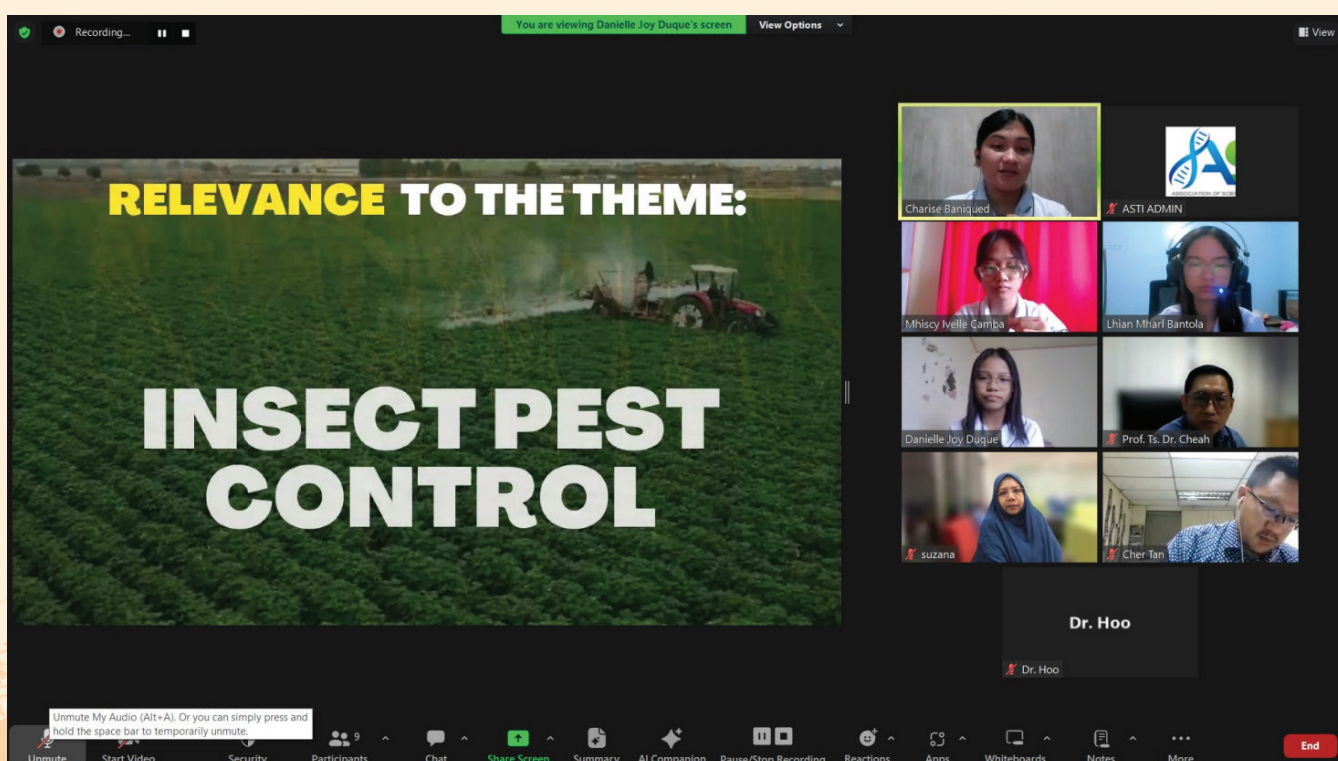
Recording...

You are viewing Danielle Joy Duque's screen

View Options

View

RELEVANCE TO THE THEME:

INSECT PEST CONTROL

Charise Baniqued

ASSOCIATION OF SCI

ASTI ADMIN

Mhiscy Ivelle Camba

Lhian Mharl Bantola

Danielle Joy Duque

Prof. Ts. Dr. Cheah

suzana

Cher Tan

Dr. Hoo

Dr. Hoo

Unmute My Audio (Alt+A). Or you can simply press and hold the space bar to temporarily unmute.

Unmute

Start Video

Security

9

Participants

Chat

Share Screen

Summary

AI Companion

Pause/Stop Recording

Reactions

Apps

Whiteboards

Notes

More

End